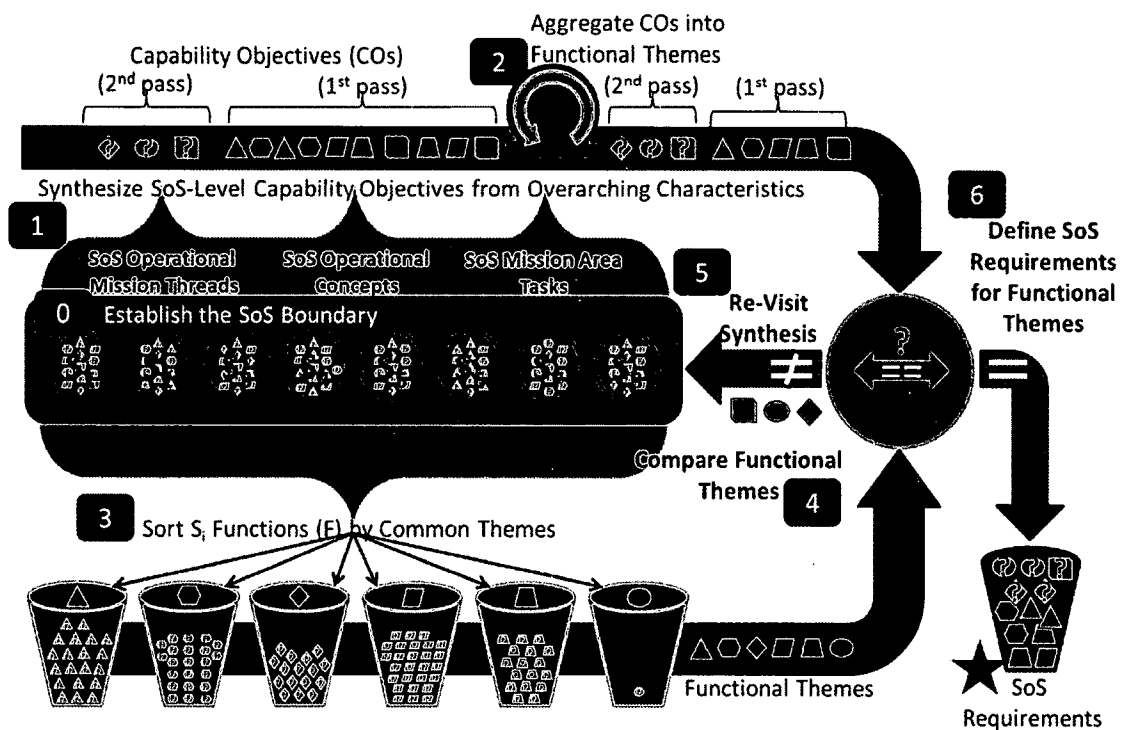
Capability Objectives (COs)

(2$^{nd}$ pass)

(1$^{st}$ pass)

2

Aggregate COs into Functional Themes

(2$^{nd}$ pass)

(1$^{st}$ pass)

Synthesize SoS-Level Capability Objectives from Overarching Characteristics

1

SoS Operational Mission Threads

SoS Operational Concepts

SoS Mission Area Tasks

5

6

Define SoS Requirements for Functional Themes

0 Establish the SoS Boundary

Re-Visit Synthesis

$\neq$

?

=

Compare Functional Themes

4

3

Sort $S_i$ Functions (F) by Common Themes

Functional Themes

SoS Requirements